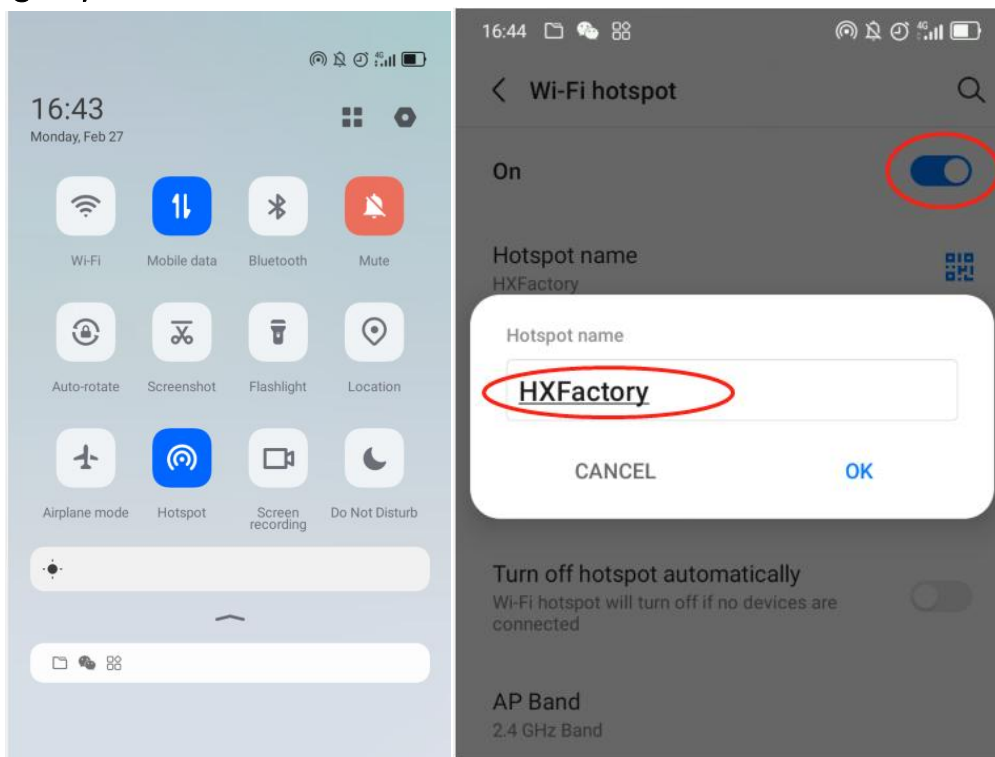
16:43
Monday, Feb 27

Wi-Fi
Mobile data
Bluetooth
Mute

Auto-rotate
Screenshot
Flashlight
Location

Airplane mode
Hotspot
Screen recording
Do Not Disturb

16:44

Wi-Fi hotspot

On

Hotspot name
HXFactory

Hotspot name
HXFactory

CANCEL
OK

Turn off hotspot automatically
Wi-Fi hotspot will turn off if no devices are connected

AP Band
2.4 GHz Band